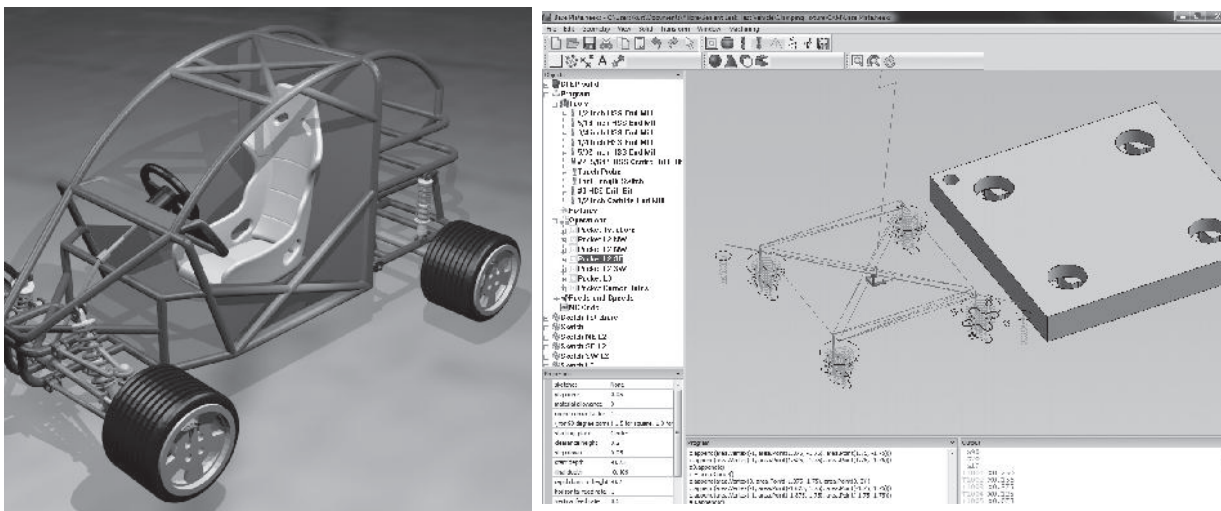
File Edit Geometry View Tools Transform Window Machining

STEP world
Program
Tools
1/2 Inch HSS End Mill
5/16 Inch HSS End Mill
1/4 Inch HSS End Mill
1/8 Inch HSS End Mill
5/32 Inch HSS End Mill
Touch Probe
#3 HSS Drill Bit
1/2 Inch Carbide End Mill
Fixture
Operation
Probe: Fixture
Probe: 12 NW
Probe: 12 NE
Probe: 12 SE
Probe: 12 SW
Probe: L3
Probe: Camber Intro
Feeds and Speeds
NC Code
Sketch: 12 Base
Sketch
Sketch NE 12
Sketch SE 12
Sketch SW 12

Program

Output